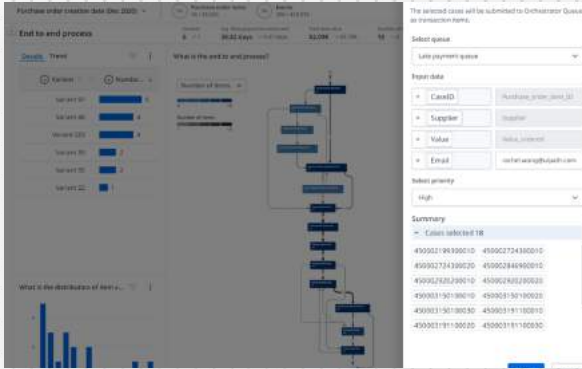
Purchase order creation date (Dec 2020)

End to end process

Details Trend

Variant

Number...

Variant 97
Variant 46
Variant 233
Variant 86
Variant 75
Variant 22

What is the end to end process?

Number of items

Number of items

What is the distribution of item e...

The selected cases will be submitted to Orchestrator Queue as transaction items.

Select queue

Late payment queue

Input data

CaseID
Purchase_order_item_ID

Supplier
Supplier

Value
Value_ordered

Email
rachel.wang@uipath.com

Select priority

High

Summary

Cases selected 18

4500021993|00010 4500027243|00010
4500027243|00020 4500028469|00010
4500029202|00010 4500029202|00020
4500031501|00010 4500031501|00020
4500031501|00030 4500031911|00010
4500031911|00020 4500031911|00030